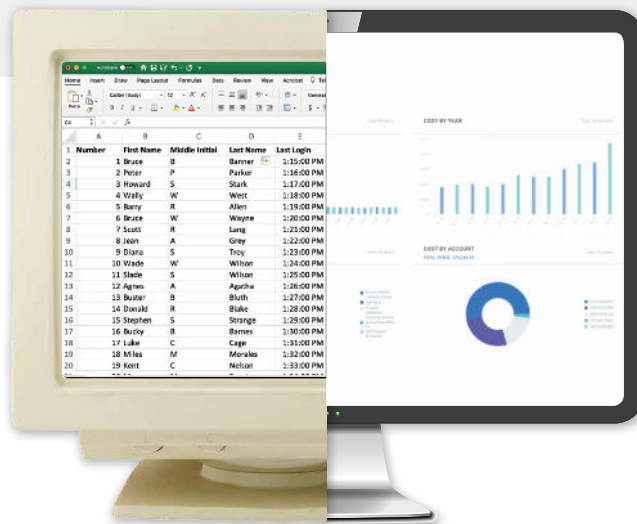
AutoSave

Home Insert Draw Page Layout Formulas Data Review View Acrobat

Calibri (Body) 12

Paste

E4

| | A | B | C | D | E |
|---|---|---|---|---|---|
| 1 | Number | First Name | Middle Initial | Last Name | Last Login |
| 2 | 1 | Bruce | B | Banner | 1:15:00 PM |
| 3 | 2 | Peter | P | Parker | 1:16:00 PM |
| 4 | 3 | Howard | S | Stark | 1:17:00 PM |
| 5 | 4 | Wally | W | West | 1:18:00 PM |
| 6 | 5 | Barry | R | Allen | 1:19:00 PM |
| 7 | 6 | Bruce | W | Wayne | 1:20:00 PM |
| 8 | 7 | Scott | R | Lang | 1:21:00 PM |
| 9 | 8 | Jean | A | Grey | 1:22:00 PM |
| 10 | 9 | Diana | S | Troy | 1:23:00 PM |
| 11 | 10 | Wade | W | Wilson | 1:24:00 PM |
| 12 | 11 | Slade | S | Wilson | 1:25:00 PM |
| 13 | 12 | Agnes | A | Agatha | 1:26:00 PM |
| 14 | 13 | Buster | B | Bluth | 1:27:00 PM |
| 15 | 14 | Donald | R | Blake | 1:28:00 PM |
| 16 | 15 | Stephen | S | Strange | 1:29:00 PM |
| 17 | 16 | Bucky | B | Barnes | 1:30:00 PM |
| 18 | 17 | Luke | C | Cage | 1:31:00 PM |
| 19 | 18 | Miles | M | Morales | 1:32:00 PM |
| 20 | 19 | Kent | C | Nelson | 1:33:00 PM |

COST BY YEAR

COST BY ACCOUNT